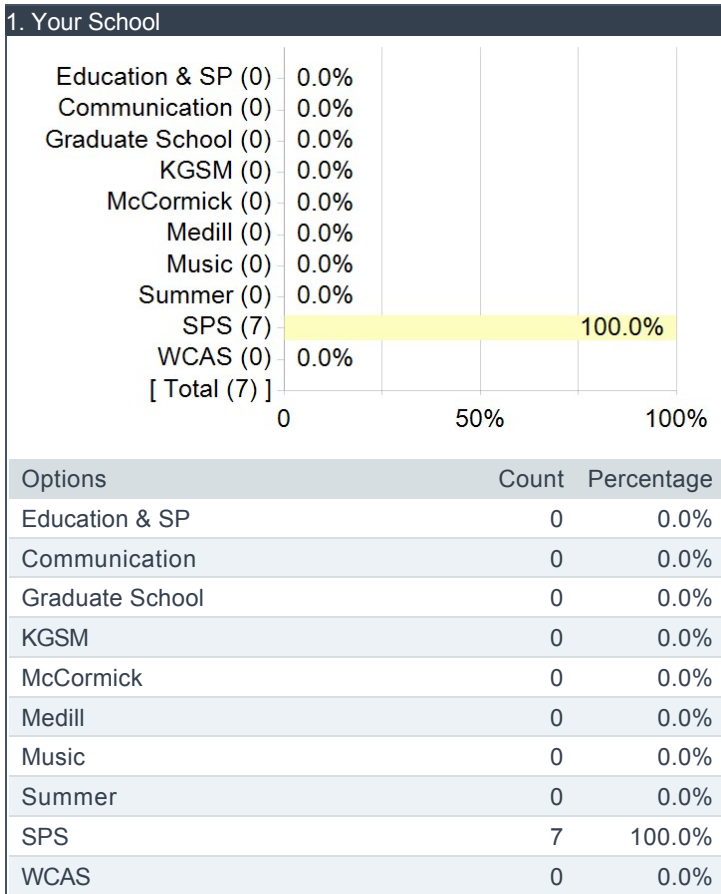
1. Your School

Education & SP (0) 0.0%
Communication (0) 0.0%
Graduate School (0) 0.0%
KGSM (0) 0.0%
McCormick (0) 0.0%
Medill (0) 0.0%
Music (0) 0.0%
Summer (0) 0.0%
SPS (7) 100.0%
WCAS (0) 0.0%
[ Total (7) ]
0 50% 100%

| Options | Count | Percentage |
|---|---|---|
| Education & SP | 0 | 0.0% |
| Communication | 0 | 0.0% |
| Graduate School | 0 | 0.0% |
| KGSM | 0 | 0.0% |
| McCormick | 0 | 0.0% |
| Medill | 0 | 0.0% |
| Music | 0 | 0.0% |
| Summer | 0 | 0.0% |
| SPS | 7 | 100.0% |
| WCAS | 0 | 0.0% |